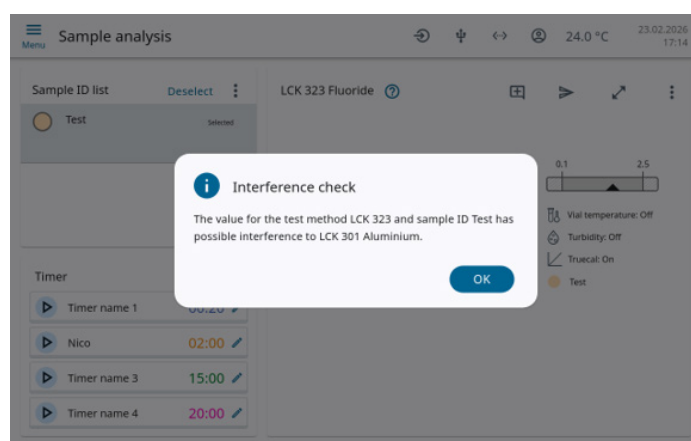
Menu Sample analysis 24.0 °C 23.02.2026 17:14

Sample ID list Deselect

Test Selected

LCK 323 Fluoride

0.1 2.5

Vial temperature: Off

Turbidity: Off

Truecal: On

Test

Interference check

The value for the test method LCK 323 and sample ID Test has possible interference to LCK 301 Aluminium.

OK

Timer

Timer name 1 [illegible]

Nico 02:00

Timer name 3 15:00

Timer name 4 20:00